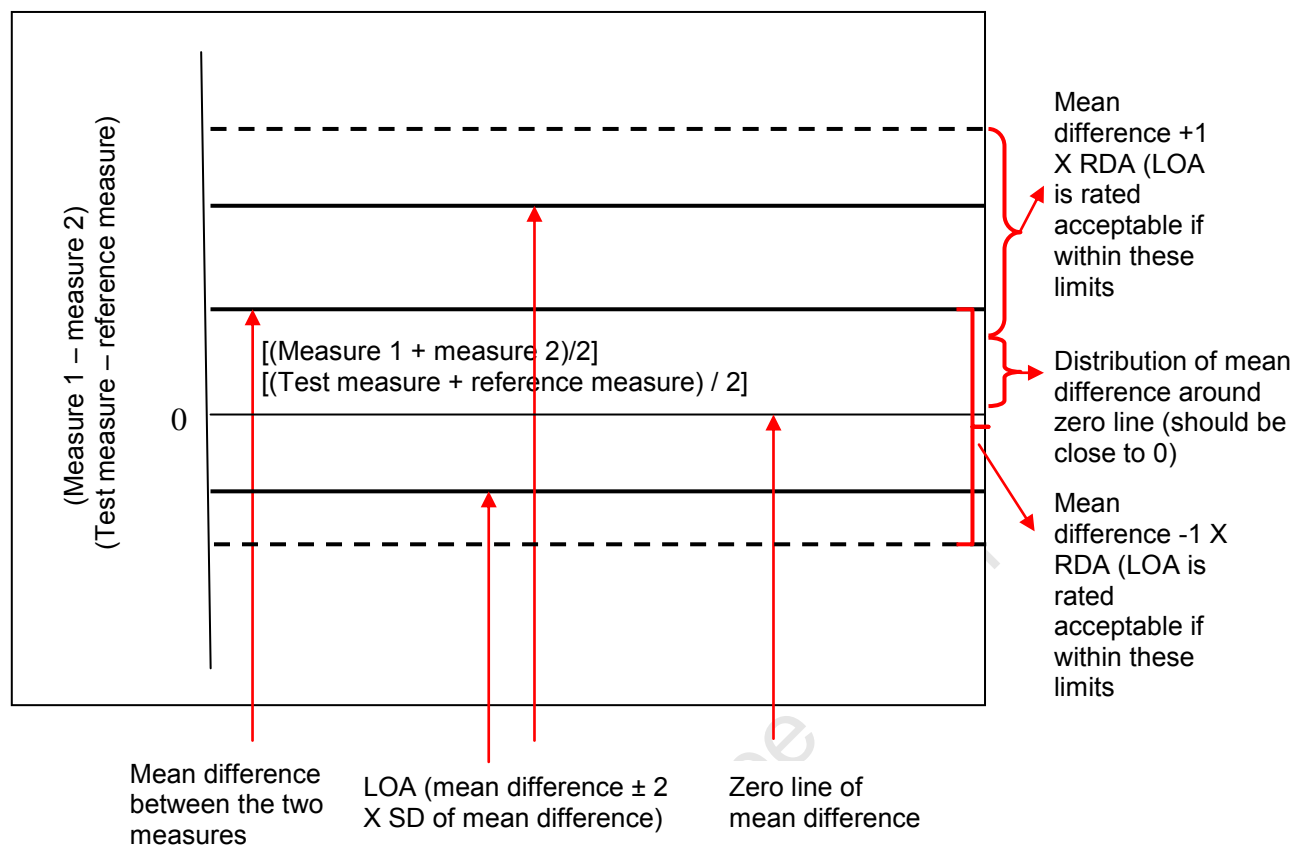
(Measure 1 – measure 2)
(Test measure – reference measure)

0

[(Measure 1 + measure 2)/2]
[(Test measure + reference measure) / 2]

Mean difference +1 X RDA (LOA is rated acceptable if within these limits

Distribution of mean difference around zero line (should be close to 0)

Mean difference -1 X RDA (LOA is rated acceptable if within these limits

Mean difference between the two measures

LOA (mean difference ± 2 X SD of mean difference)

Zero line of mean difference